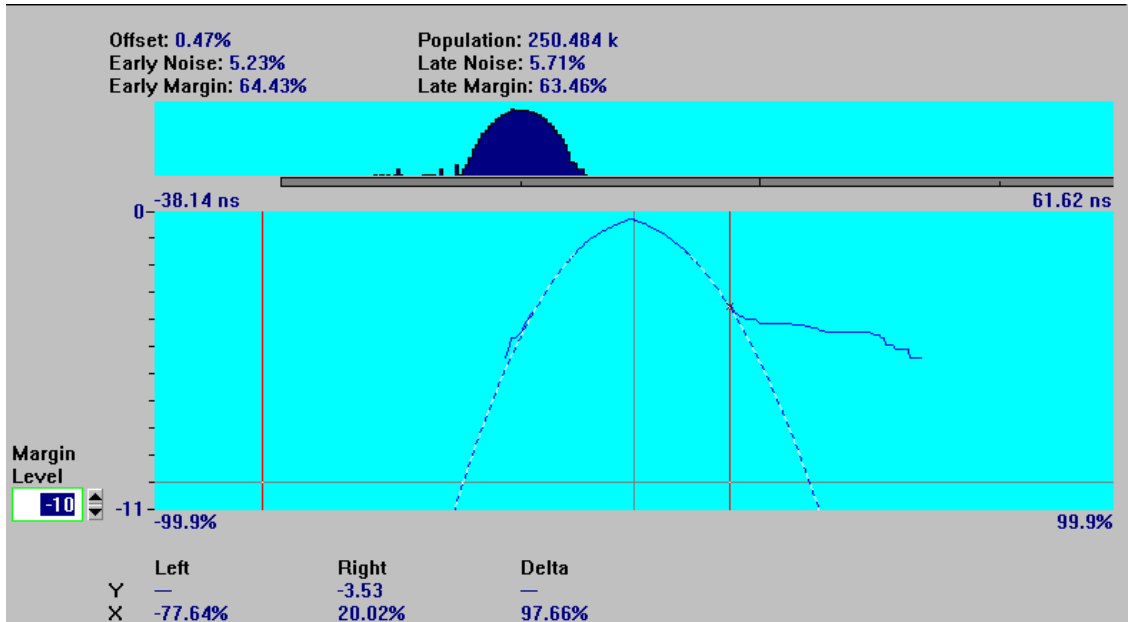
Offset: 0.47%
Early Noise: 5.23%
Early Margin: 64.43%

Population: 250.484 k
Late Noise: 5.71%
Late Margin: 63.46%

-38.14 ns
61.62 ns
0
-11
-99.9%
99.9%

Margin Level
-10

| | Left | Right | Delta |
|---|---|---|---|
| Y | — | -3.53 | — |
| X | -77.64% | 20.02% | 97.66% |